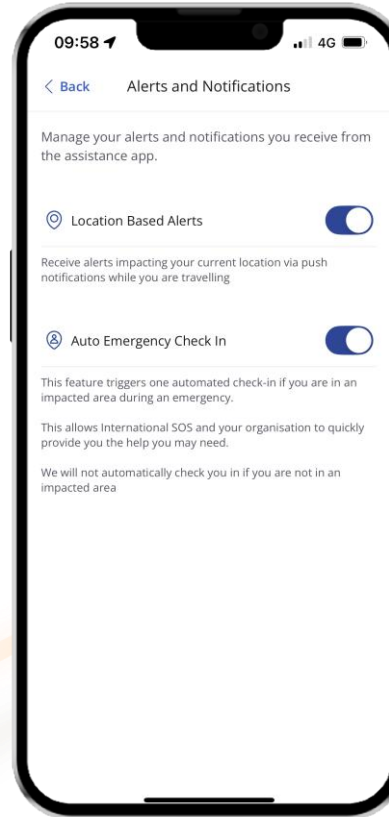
09:58

4G

< Back Alerts and Notifications

Manage your alerts and notifications you receive from the assistance app.

Location Based Alerts

Receive alerts impacting your current location via push notifications while you are travelling

Auto Emergency Check In

This feature triggers one automated check-in if you are in an impacted area during an emergency.

This allows International SOS and your organisation to quickly provide you the help you may need.

We will not automatically check you in if you are not in an impacted area